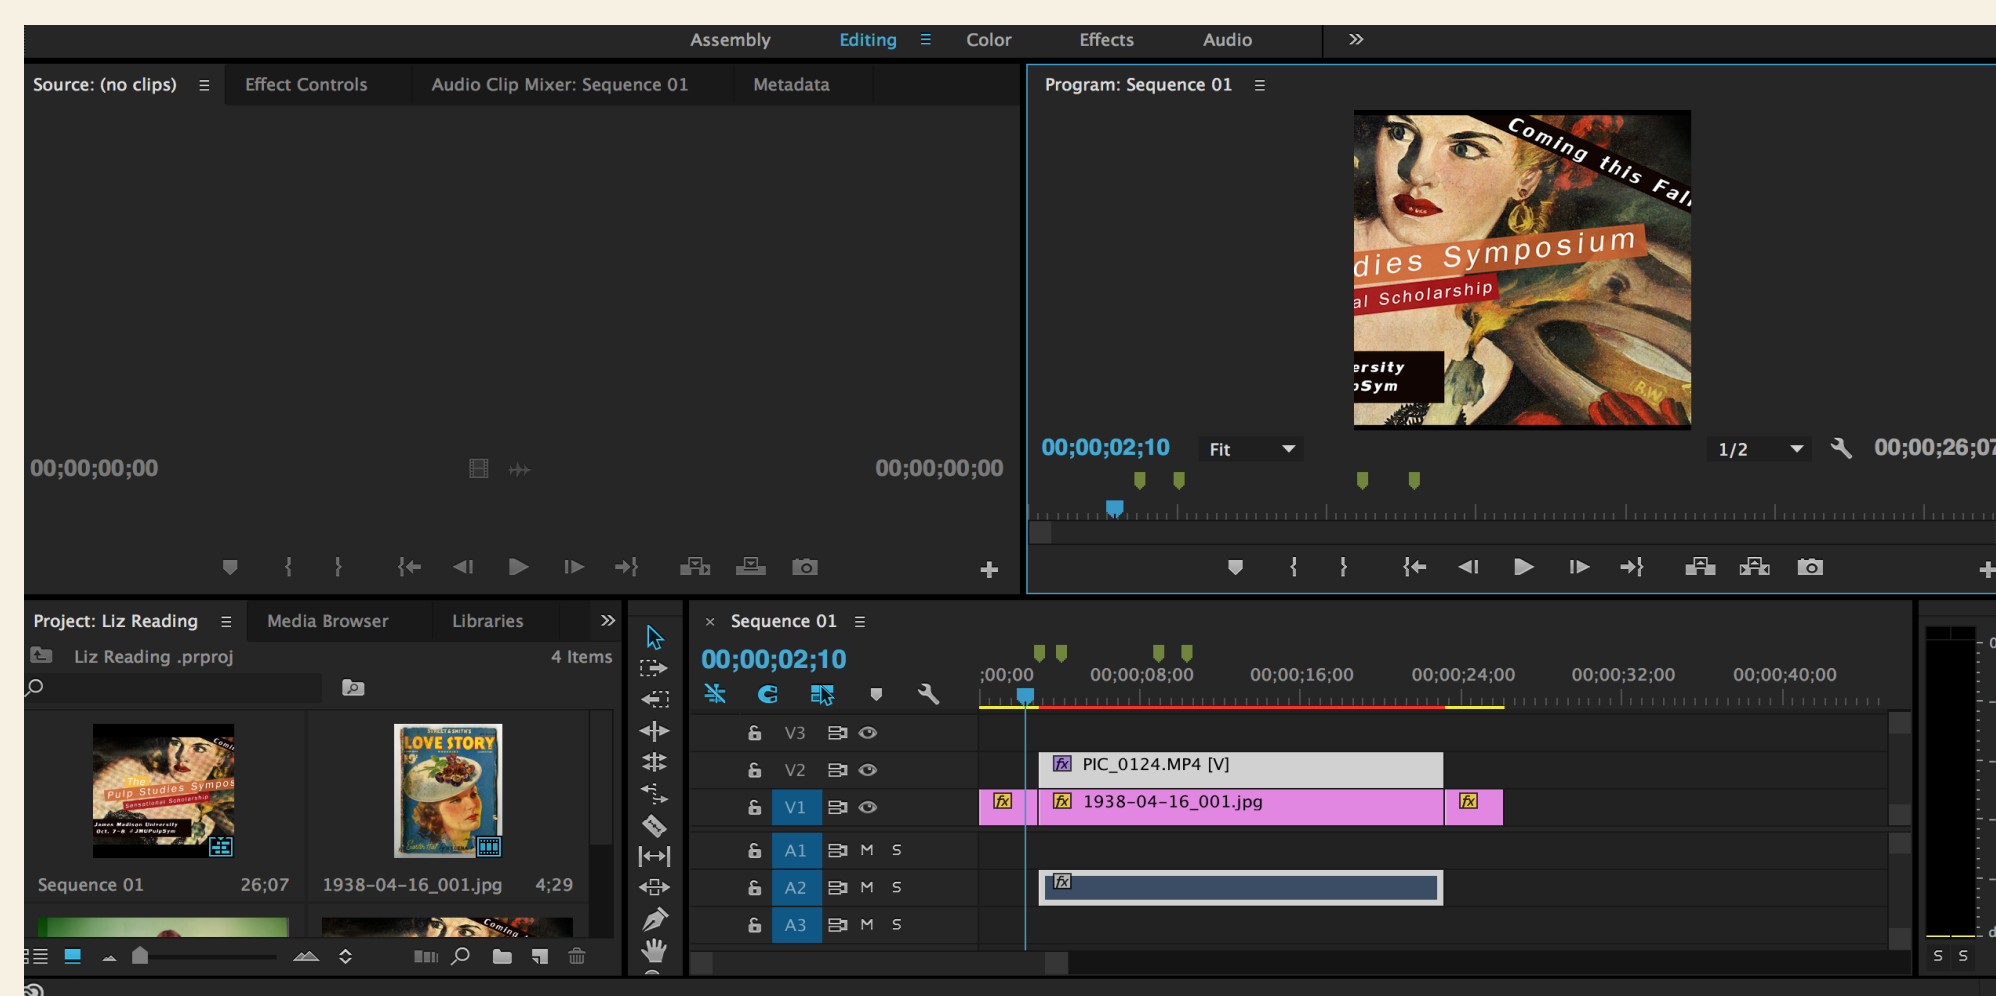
Assembly Editing Color Effects Audio

Source: (no clips) Effect Controls Audio Clip Mixer: Sequence 01 Metadata

Program: Sequence 01

Coming this Fal
dies Symposium
al Scholarship
ersity
Sym

00;00;00;00
00;00;00;00

00;00;02;10 Fit 1/2 00;00;26;07

Project: Liz Reading Media Browser Libraries

Liz Reading .prproj 4 Items

LOVE STORY

Sequence 01 26;07
1938-04-16_001.jpg 4;29

Sequence 01

00;00;02;10

;00;00 00;00;08;00 00;00;16;00 00;00;24;00 00;00;32;00 00;00;40;00

V3
V2
V1
A1 M S
A2 M S
A3 M S

PIC_0124.MP4 [V]
1938-04-16_001.jpg

S S